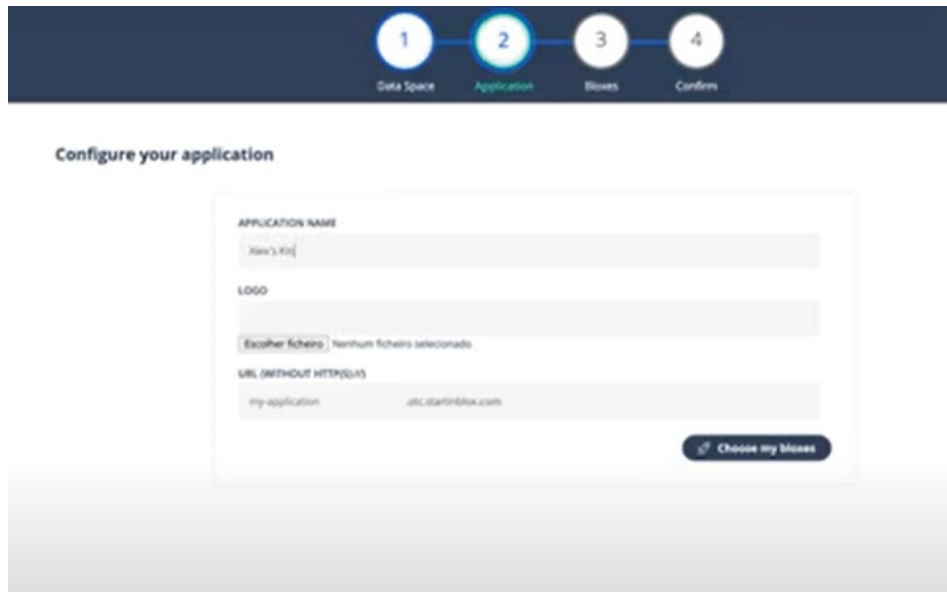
1 Data Space
2 Application
3 Bloxes
4 Confirm

Configure your application

APPLICATION NAME

Alex's Kit

LOGO

Escolher ficheiro Nenhum ficheiro selecionado

URL (WITHOUT HTTP(S)://)

my-application .otc.startinblox.com

Choose my bloxes